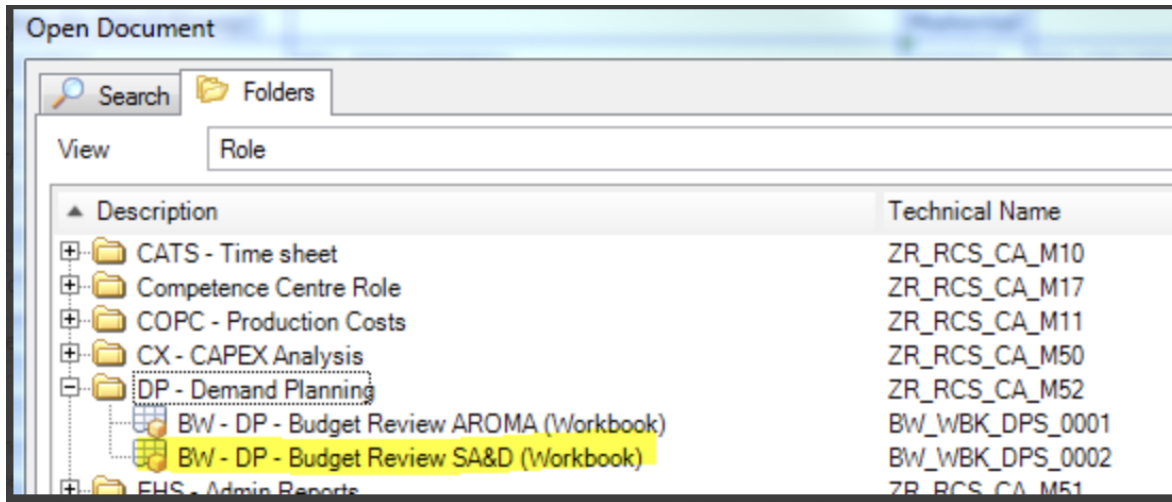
Open Document

Search Folders

View Role

| Description | Technical Name |
|---|---|
| CATS - Time sheet | ZR_RCS_CA_M10 |
| Competence Centre Role | ZR_RCS_CA_M17 |
| COPC - Production Costs | ZR_RCS_CA_M11 |
| CX - CAPEX Analysis | ZR_RCS_CA_M50 |
| DP - Demand Planning | ZR_RCS_CA_M52 |
| BW - DP - Budget Review AROMA (Workbook) | BW_WBK_DPS_0001 |
| BW - DP - Budget Review SA&D (Workbook) | BW_WBK_DPS_0002 |
| EHS - Admin Reports | ZR_RCS_CA_M51 |